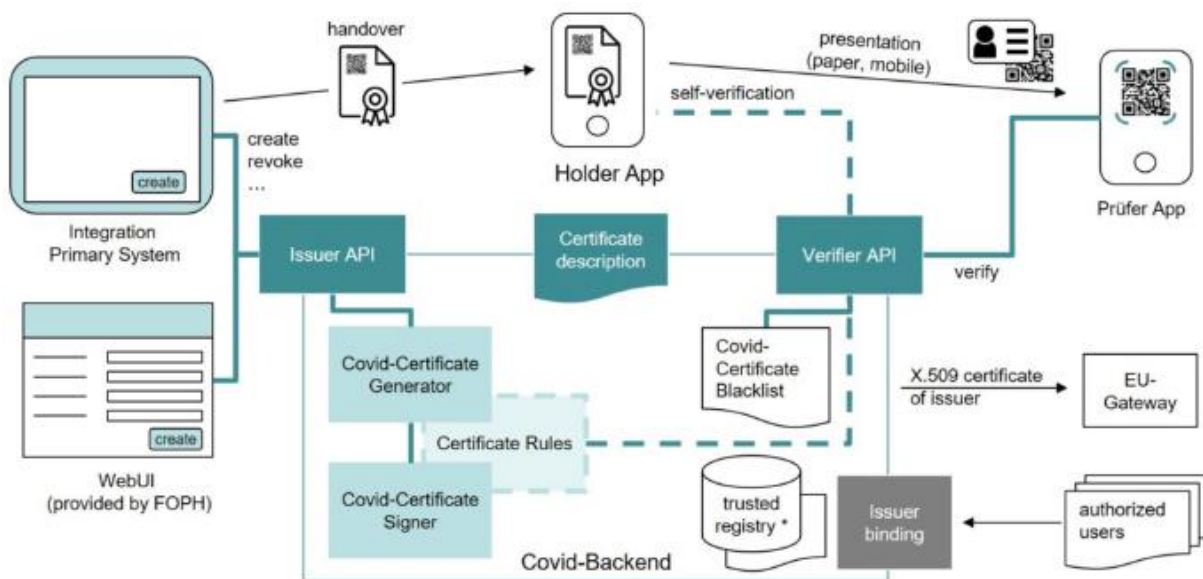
handover

create

Integration Primary System

create
revoke
...

Holder App

presentation (paper, mobile)

self-verification

Prüfer App

Issuer API

Certificate description

Verifier API

verify

create

WebUI (provided by FOPH)

Covid-Certificate Generator

Certificate Rules

Covid-Certificate Signer

Covid-Certificate Blacklist

X.509 certificate of issuer

EU-Gateway

trusted registry *

Issuer binding

authorized users

Covid-Backend